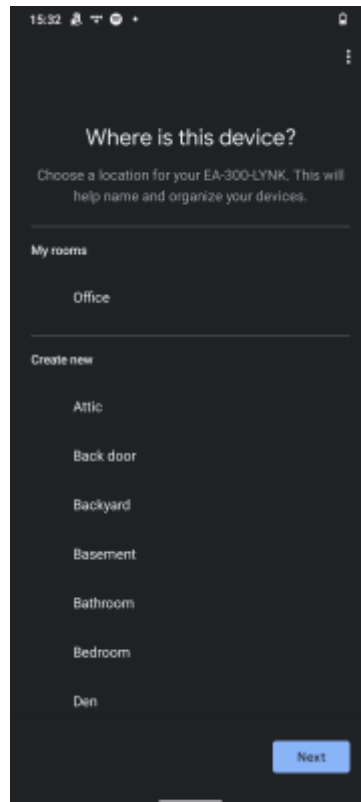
15:32

Where is this device?

Choose a location for your EA-300-LYNK. This will help name and organize your devices.

My rooms

Office

Create new

Attic

Back door

Backyard

Basement

Bathroom

Bedroom

Den

Next